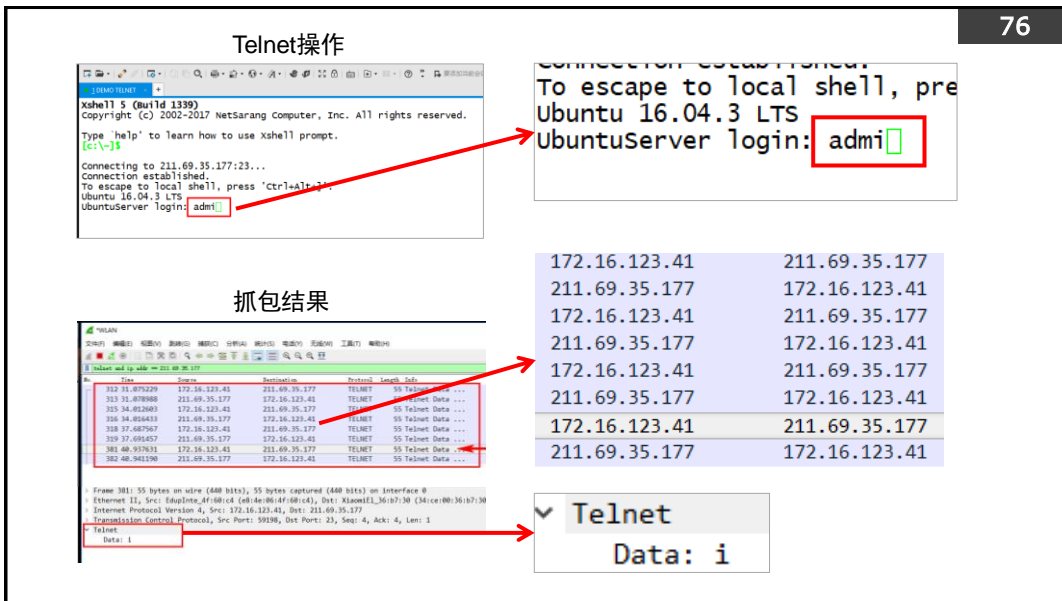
76

Telnet操作

DEMO TELNET

Xshell 5 (Build 1339)
Copyright (c) 2002-2017 NetSarang Computer, Inc. All rights reserved.

Type `help' to learn how to use Xshell prompt.
[c:\~]$

Connecting to 211.69.35.177:23...
Connection established.
To escape to local shell, press 'Ctrl+Alt+]'.
Ubuntu 16.04.3 LTS
UbuntuServer login: admi

To escape to local shell, pre
Ubuntu 16.04.3 LTS
UbuntuServer login: admi

抓包结果

*WLAN

文件(F) 编辑(E) 视图(V) 跳转(G) 捕获(C) 分析(A) 统计(S) 电话(Y) 无线(W) 工具(T) 帮助(H)

telnet and ip.addr == 211.69.35.177

| No. | Time | Source | Destination | Protocol | Length | Info |
|---|---|---|---|---|---|---|
| 312 | 31.075229 | 172.16.123.41 | 211.69.35.177 | TELNET | 55 | Telnet Data ... |
| 313 | 31.078988 | 211.69.35.177 | 172.16.123.41 | TELNET | 55 | Telnet Data ... |
| 315 | 34.012603 | 172.16.123.41 | 211.69.35.177 | TELNET | 55 | Telnet Data ... |
| 316 | 34.016433 | 211.69.35.177 | 172.16.123.41 | TELNET | 55 | Telnet Data ... |
| 318 | 37.687567 | 172.16.123.41 | 211.69.35.177 | TELNET | 55 | Telnet Data ... |
| 319 | 37.691457 | 211.69.35.177 | 172.16.123.41 | TELNET | 55 | Telnet Data ... |
| 381 | 40.937631 | 172.16.123.41 | 211.69.35.177 | TELNET | 55 | Telnet Data ... |
| 382 | 40.941190 | 211.69.35.177 | 172.16.123.41 | TELNET | 55 | Telnet Data ... |

Frame 381: 55 bytes on wire (440 bits), 55 bytes captured (440 bits) on interface 0
Ethernet II, Src: EdupInte_4f:60:c4 (e0:de:06:4f:60:c4), Dst: XiaomiEl_36:b7:30 (34:ce:00:36:b7:30)
Internet Protocol Version 4, Src: 172.16.123.41, Dst: 211.69.35.177
Transmission Control Protocol, Src Port: 59198, Dst Port: 23, Seq: 4, Ack: 4, Len: 1
Telnet
Data: i

| | |
|---|---|
| 172.16.123.41 | 211.69.35.177 |
| 211.69.35.177 | 172.16.123.41 |
| 172.16.123.41 | 211.69.35.177 |
| 211.69.35.177 | 172.16.123.41 |
| 172.16.123.41 | 211.69.35.177 |
| 211.69.35.177 | 172.16.123.41 |
| 172.16.123.41 | 211.69.35.177 |
| 211.69.35.177 | 172.16.123.41 |

Telnet
Data: i